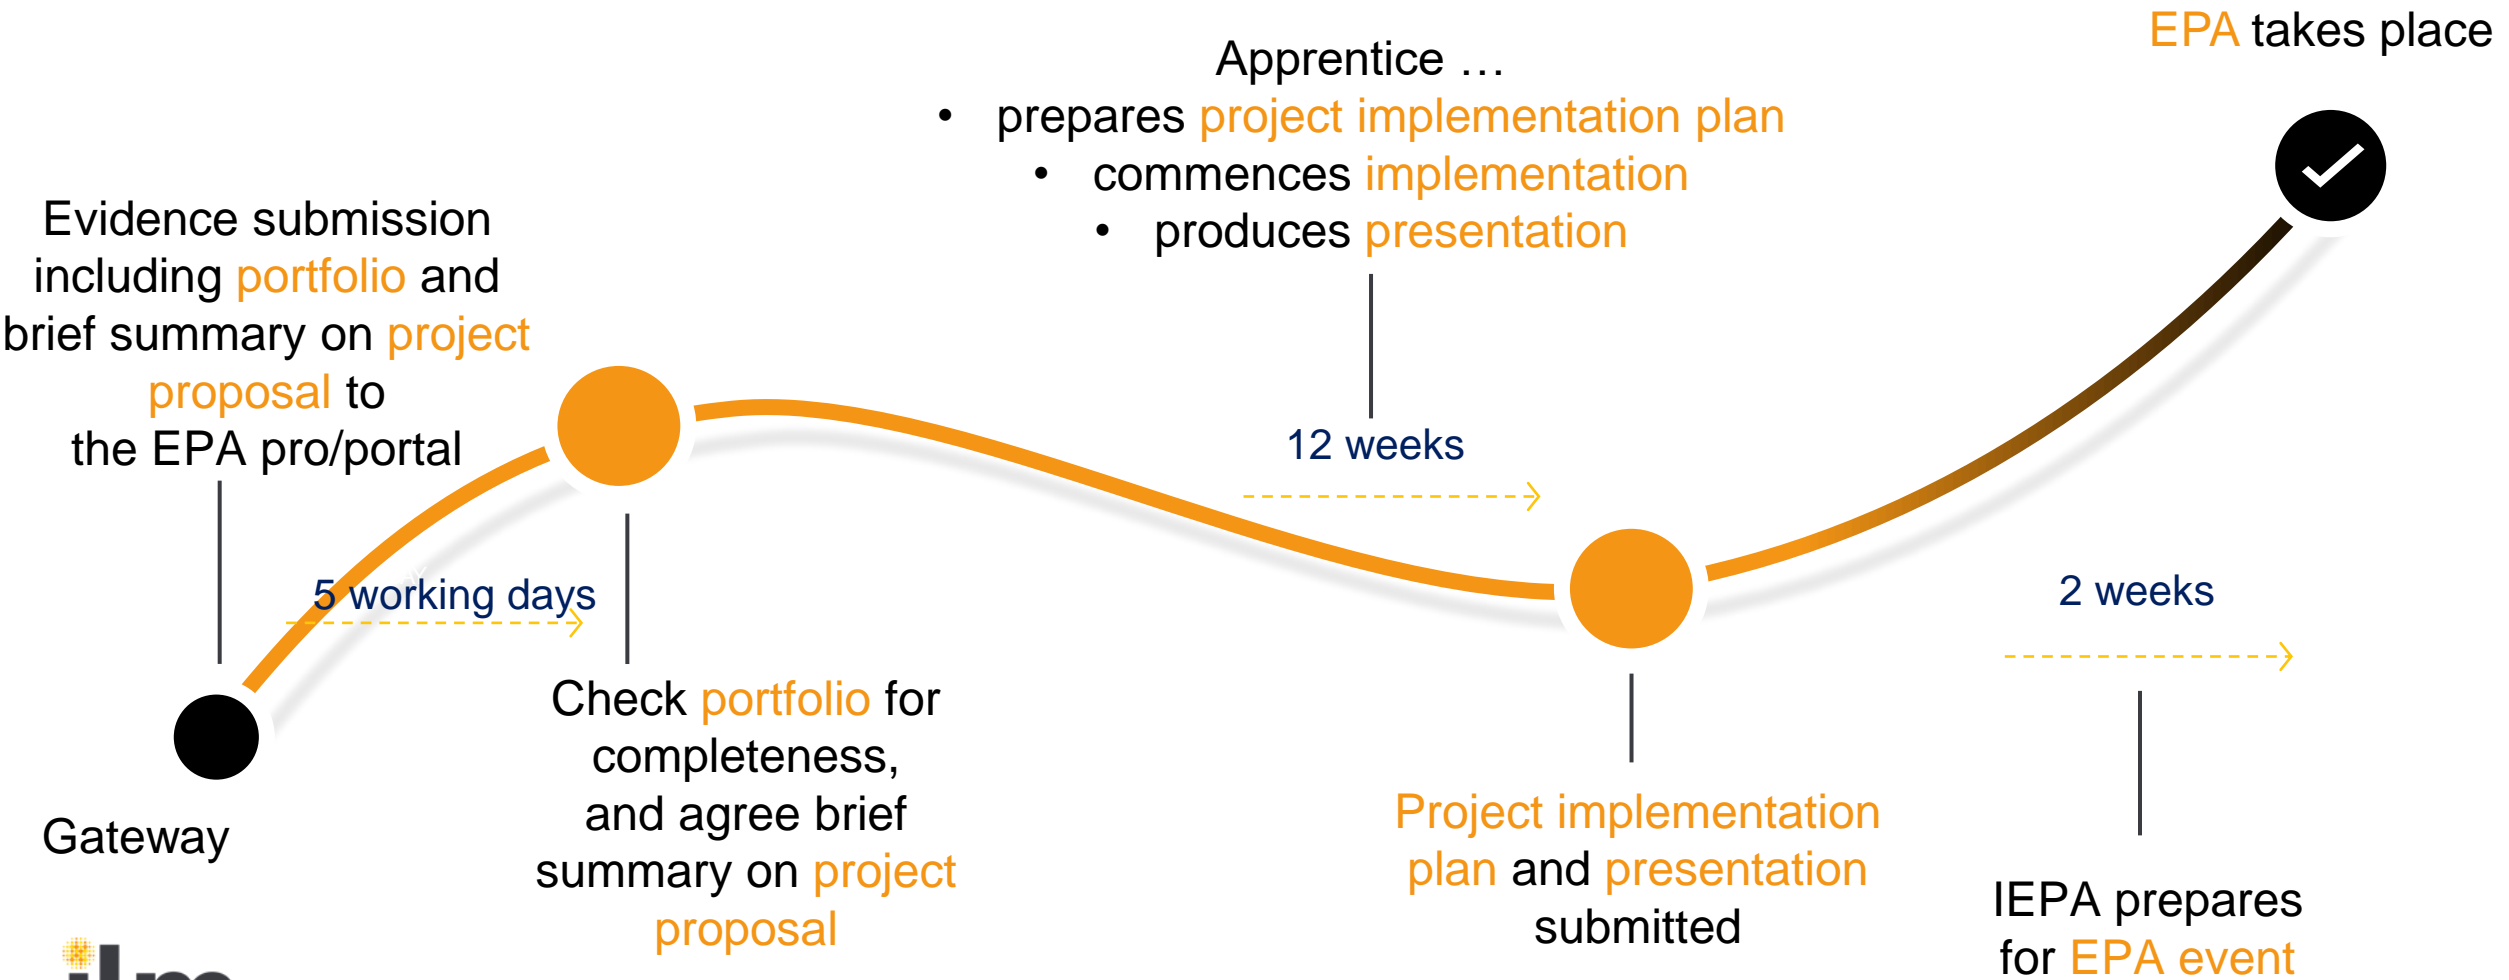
EPA takes place

Apprentice …
• prepares project implementation plan
• commences implementation
• produces presentation

Evidence submission including portfolio and brief summary on project proposal to the EPA pro/portal

12 weeks

5 working days

2 weeks

Gateway

Check portfolio for completeness, and agree brief summary on project proposal

Project implementation plan and presentation submitted

IEPA prepares for EPA event